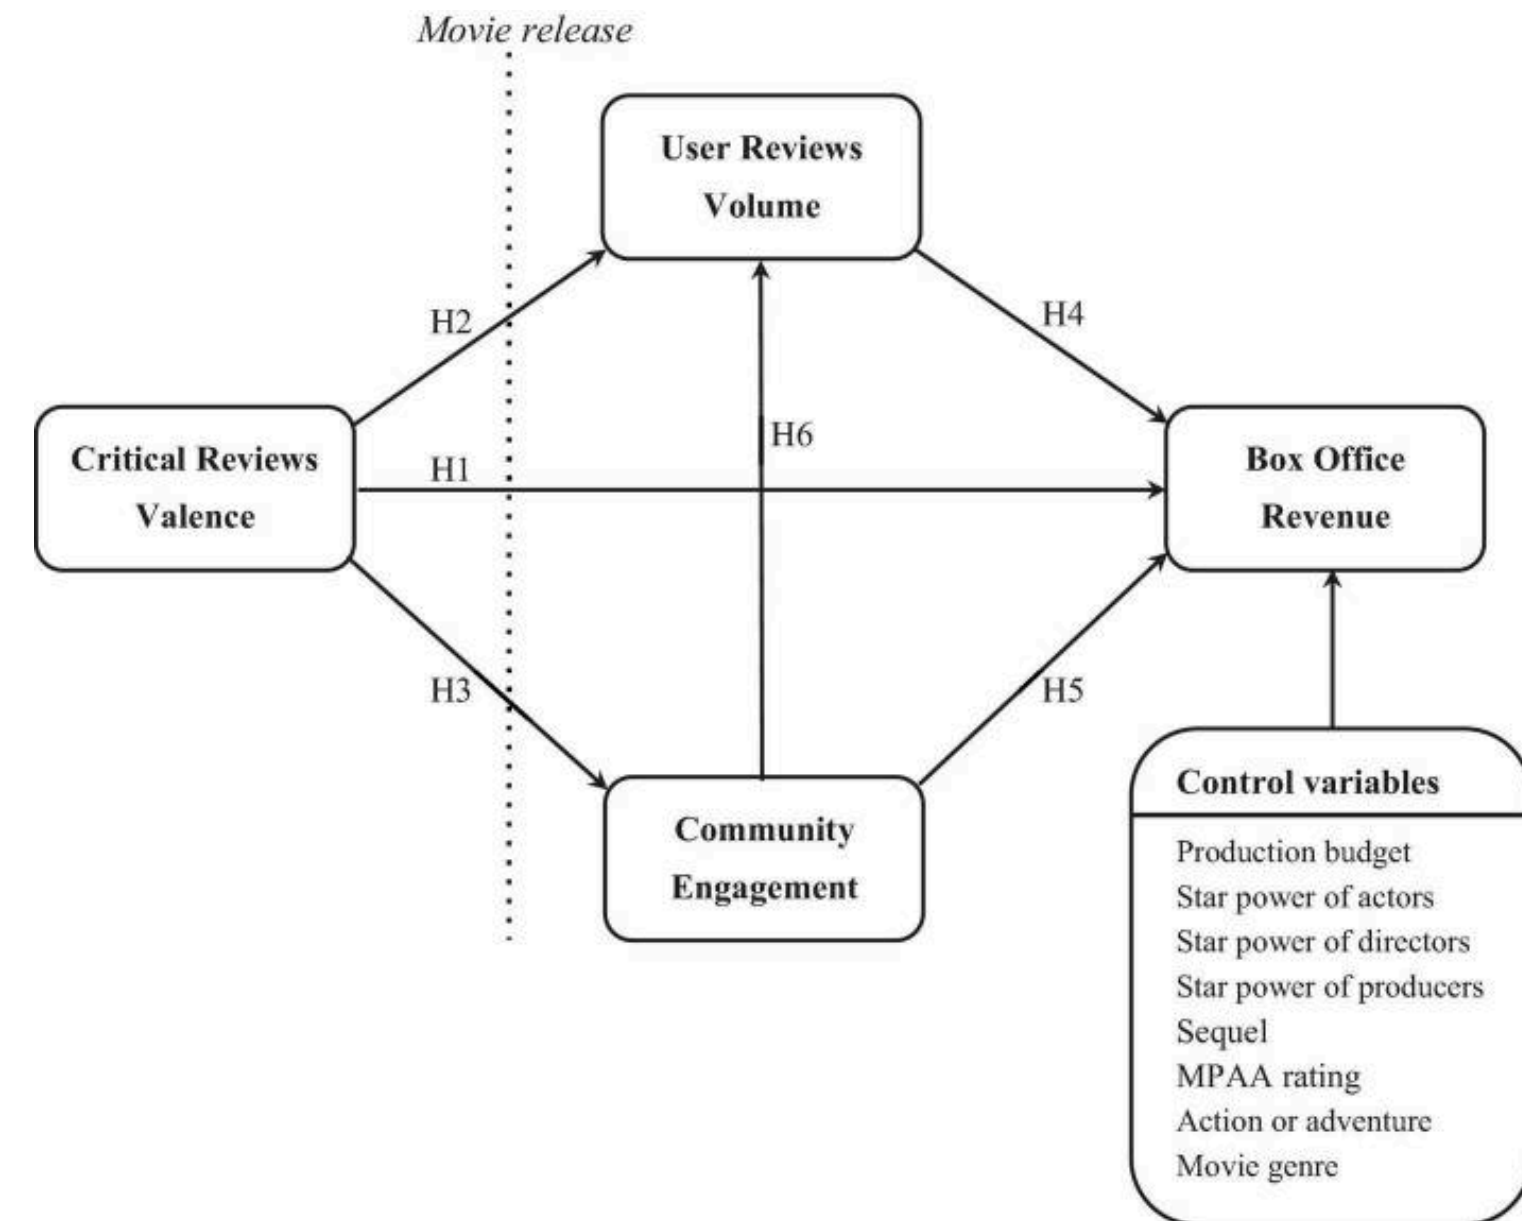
Movie release

User Reviews Volume

H2

H4

H6

Critical Reviews Valence

H1

Box Office Revenue

H3

H5

Community Engagement

Control variables

Production budget
Star power of actors
Star power of directors
Star power of producers
Sequel
MPAA rating
Action or adventure
Movie genre